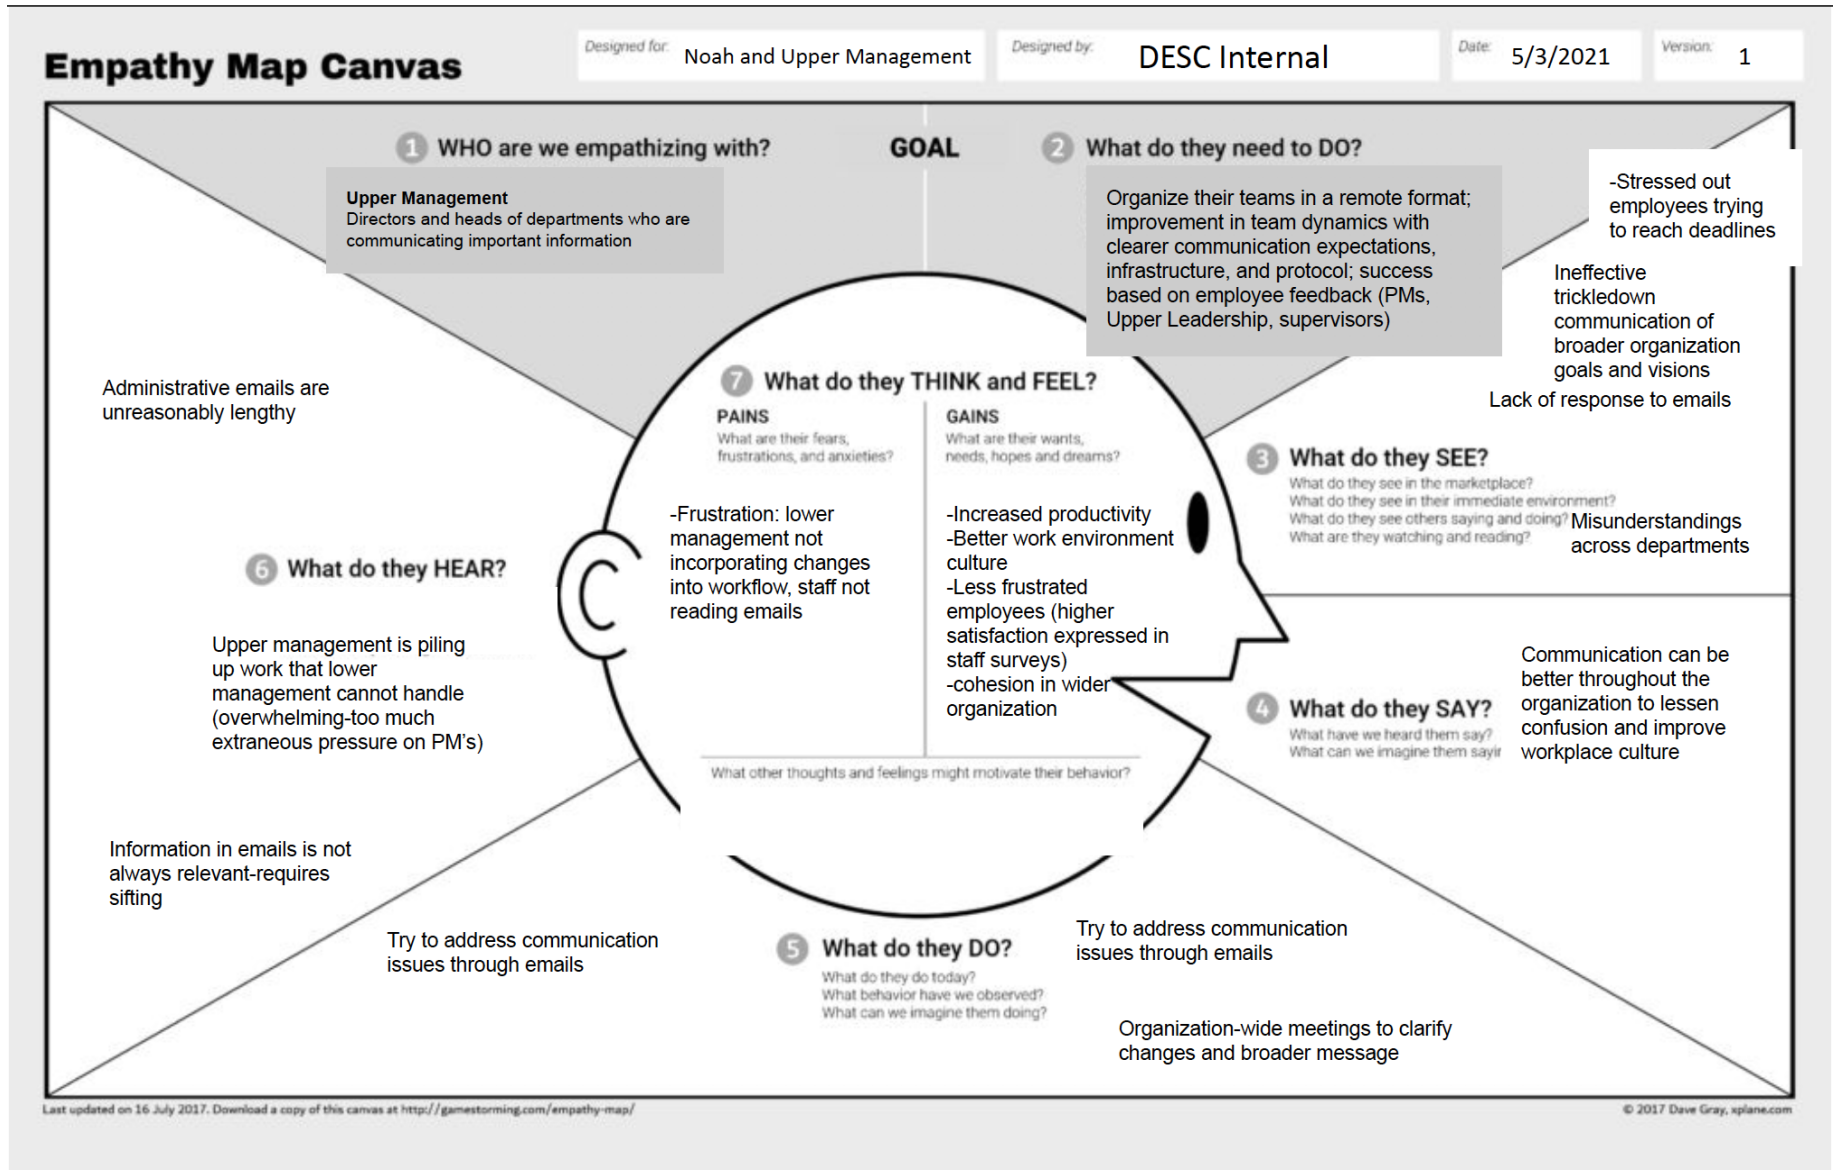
Empathy Map Canvas

Designed for: Noah and Upper Management

Designed by: DESC Internal

Date: 5/3/2021

Version: 1

GOAL

1 WHO are we empathizing with?

Upper Management
Directors and heads of departments who are communicating important information

2 What do they need to DO?

Organize their teams in a remote format; improvement in team dynamics with clearer communication expectations, infrastructure, and protocol; success based on employee feedback (PMs, Upper Leadership, supervisors)

-Stressed out employees trying to reach deadlines

Ineffective trickledown communication of broader organization goals and visions

Lack of response to emails

Administrative emails are unreasonably lengthy

7 What do they THINK and FEEL?

PAINS
What are their fears, frustrations, and anxieties?

-Frustration: lower management not incorporating changes into workflow, staff not reading emails

GAINS
What are their wants, needs, hopes and dreams?

-Increased productivity
-Better work environment culture
-Less frustrated employees (higher satisfaction expressed in staff surveys)
-cohesion in wider organization

What other thoughts and feelings might motivate their behavior?

3 What do they SEE?
What do they see in the marketplace?
What do they see in their immediate environment?
What do they see others saying and doing?
What are they watching and reading?

Misunderstandings across departments

6 What do they HEAR?

Upper management is piling up work that lower management cannot handle (overwhelming-too much extraneous pressure on PM's)

4 What do they SAY?
What have we heard them say?
What can we imagine them sayi

Communication can be better throughout the organization to lessen confusion and improve workplace culture

Information in emails is not always relevant-requires sifting

Try to address communication issues through emails

5 What do they DO?
What do they do today?
What behavior have we observed?
What can we imagine them doing?

Try to address communication issues through emails

Organization-wide meetings to clarify changes and broader message

Last updated on 16 July 2017. Download a copy of this canvas at http://gamestorming.com/empathy-map/

© 2017 Dave Gray, xplane.com